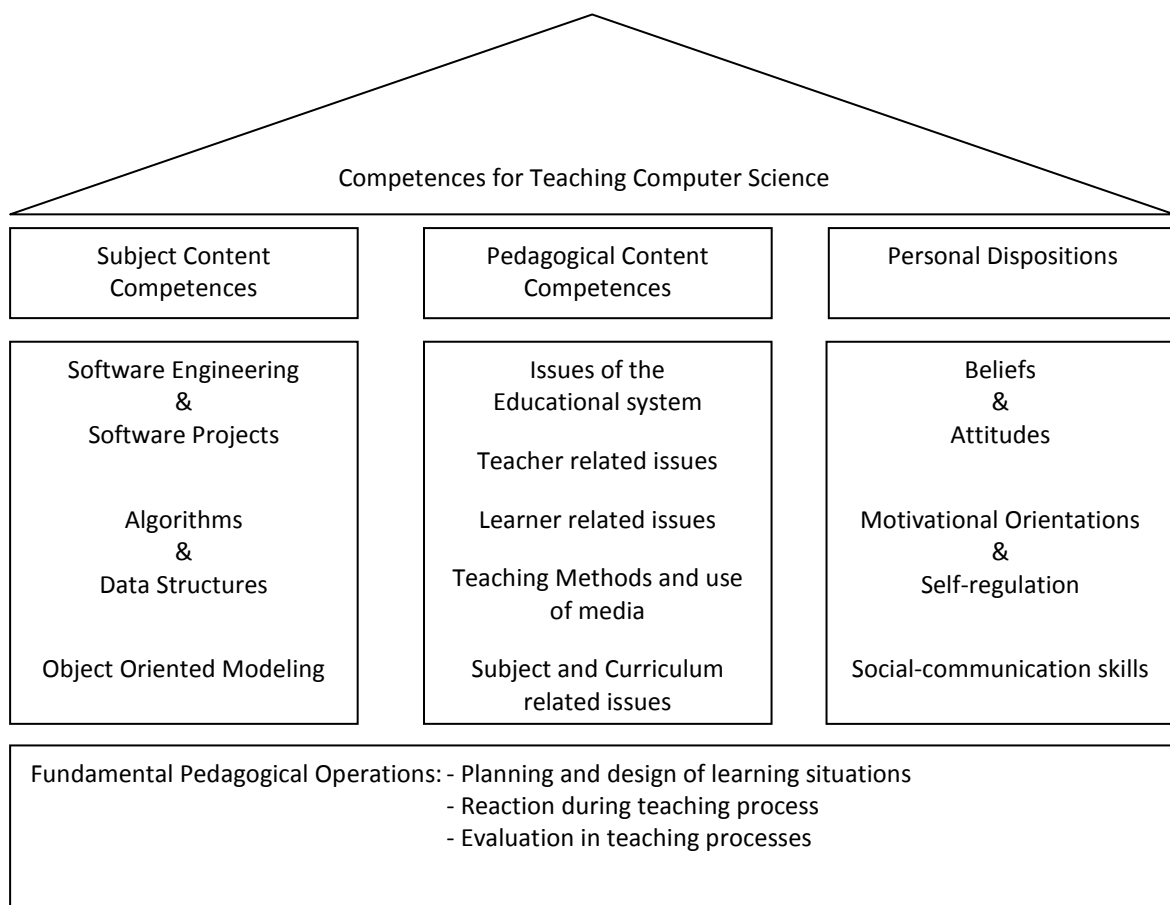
Competences for Teaching Computer Science

Subject Content Competences

Pedagogical Content Competences

Personal Dispositions

Software Engineering & Software Projects

Algorithms & Data Structures

Object Oriented Modeling

Issues of the Educational system

Teacher related issues

Learner related issues

Teaching Methods and use of media

Subject and Curriculum related issues

Beliefs & Attitudes

Motivational Orientations & Self-regulation

Social-communication skills

Fundamental Pedagogical Operations: - Planning and design of learning situations
- Reaction during teaching process
- Evaluation in teaching processes